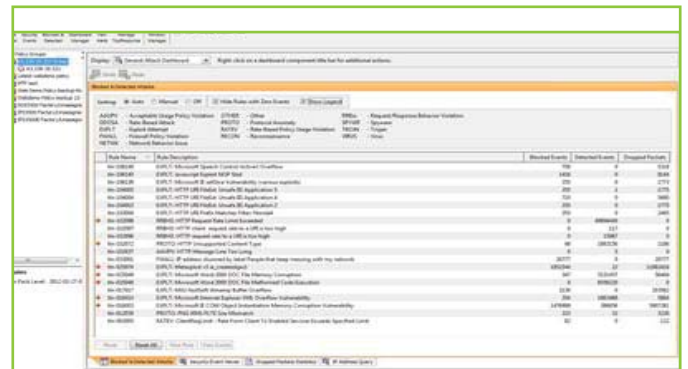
Display: Network Attack Dashboard | Right click on a dashboard component title bar for additional actions.

Blocked & Detected Attacks

Settings: Auto | Manual | Off | Hide Rules with Zero Events | Show Legend

AAUPV - Acceptable Usage Policy Violation
DENSA - Rate-Based Attack
EXPLT - Exploit Attempt
FWALL - Firewall Policy Violation
NETWK - Network Behavior Issue
OTHER - Other
PROTO - Protocol Anomaly
RATEV - Rate-Based Policy Usage Violation
RECON - Reconnaissance
RRBVs - Request/Response Behavior Violation
SPYWR - Spyware
TROJN - Trojan
VIRUS - Virus

| Rule Name | Rule Description | Blocked Events | Detected Events | Dropped Packets |
|---|---|---|---|---|
| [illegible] | EXPLT: Microsoft Speech Control ActiveX Overflow | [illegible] | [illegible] | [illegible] |
| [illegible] | EXPLT: Javascript Exploit NOP Sled | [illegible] | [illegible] | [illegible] |
| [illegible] | EXPLT: Microsoft IE setSlice Vulnerability (various exploits) | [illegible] | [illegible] | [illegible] |
| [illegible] | EXPLT: HTTP URI FileExt: Unsafe IIS Application 3 | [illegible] | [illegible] | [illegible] |
| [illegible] | EXPLT: HTTP URI FileExt: Unsafe IIS Application 4 | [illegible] | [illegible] | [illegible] |
| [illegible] | EXPLT: HTTP URI FileExt: Unsafe IIS Application 2 | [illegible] | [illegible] | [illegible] |
| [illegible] | EXPLT: HTTP URI Prefix Matches Filter Monster | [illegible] | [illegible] | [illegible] |
| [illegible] | RRBVS: HTTP Request Rate Limit Exceeded | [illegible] | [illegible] | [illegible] |
| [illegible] | RRBVS: HTTP client request too data in a URI is too high | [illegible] | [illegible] | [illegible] |
| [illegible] | RRBVS: HTTP request rate for a URI is too high | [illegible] | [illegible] | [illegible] |
| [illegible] | PROTO: HTTP Unsupported Content Type | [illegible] | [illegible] | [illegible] |
| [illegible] | AAUPV: HTTP Message Line Too Long | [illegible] | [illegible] | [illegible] |
| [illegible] | FWALL: IP address shunned by label People that keep messing with my network | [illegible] | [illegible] | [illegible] |
| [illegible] | EXPLT: Metasploit v3 ie_createobject | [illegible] | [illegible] | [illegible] |
| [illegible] | EXPLT: Microsoft Word 2000 DOC File Memory Corruption | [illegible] | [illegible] | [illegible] |
| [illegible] | EXPLT: Microsoft Word 2000 DOC File Malformed Code Execution | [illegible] | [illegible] | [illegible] |
| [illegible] | EXPLT: MSN Hotmail Winamp Buffer Overflow | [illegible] | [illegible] | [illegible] |
| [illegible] | EXPLT: Microsoft Internet Explorer XML Overflow Vulnerability | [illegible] | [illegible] | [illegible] |
| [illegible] | EXPLT: Microsoft IE COM Object Instantiation Memory Corruption Vulnerability | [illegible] | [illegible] | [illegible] |
| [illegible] | PROTO: PNG With PLTE Size Mismatch | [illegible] | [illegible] | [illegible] |
| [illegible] | RATEV: ClientRegLimit - Rate From Client To Enabled Services Exceeds Specified Limit | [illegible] | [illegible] | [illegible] |

Reset | Reset All | View Rule | Clear Events

Blocked & Detected Attacks | Security Event Viewer | Dropped Packets Statistics | IP Address Query